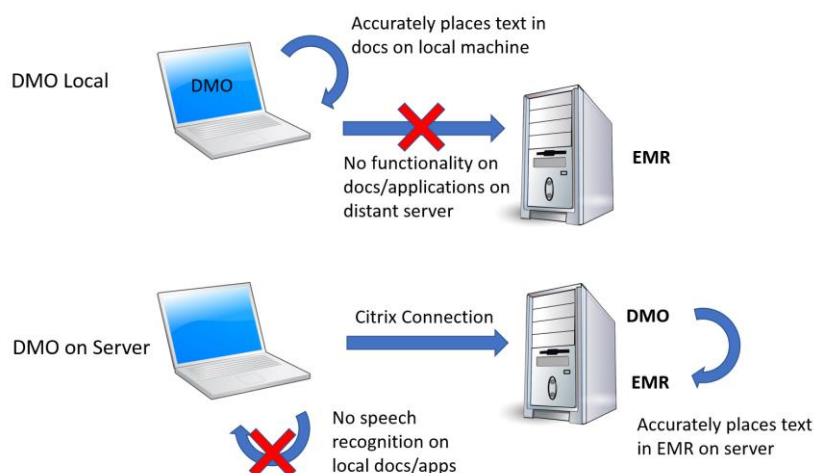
DMO Local

DMO

Accurately places text in docs on local machine

No functionality on docs/applications on distant server

EMR

DMO on Server

Citrix Connection

DMO

EMR

No speech recognition on local docs/apps

Accurately places text in EMR on server